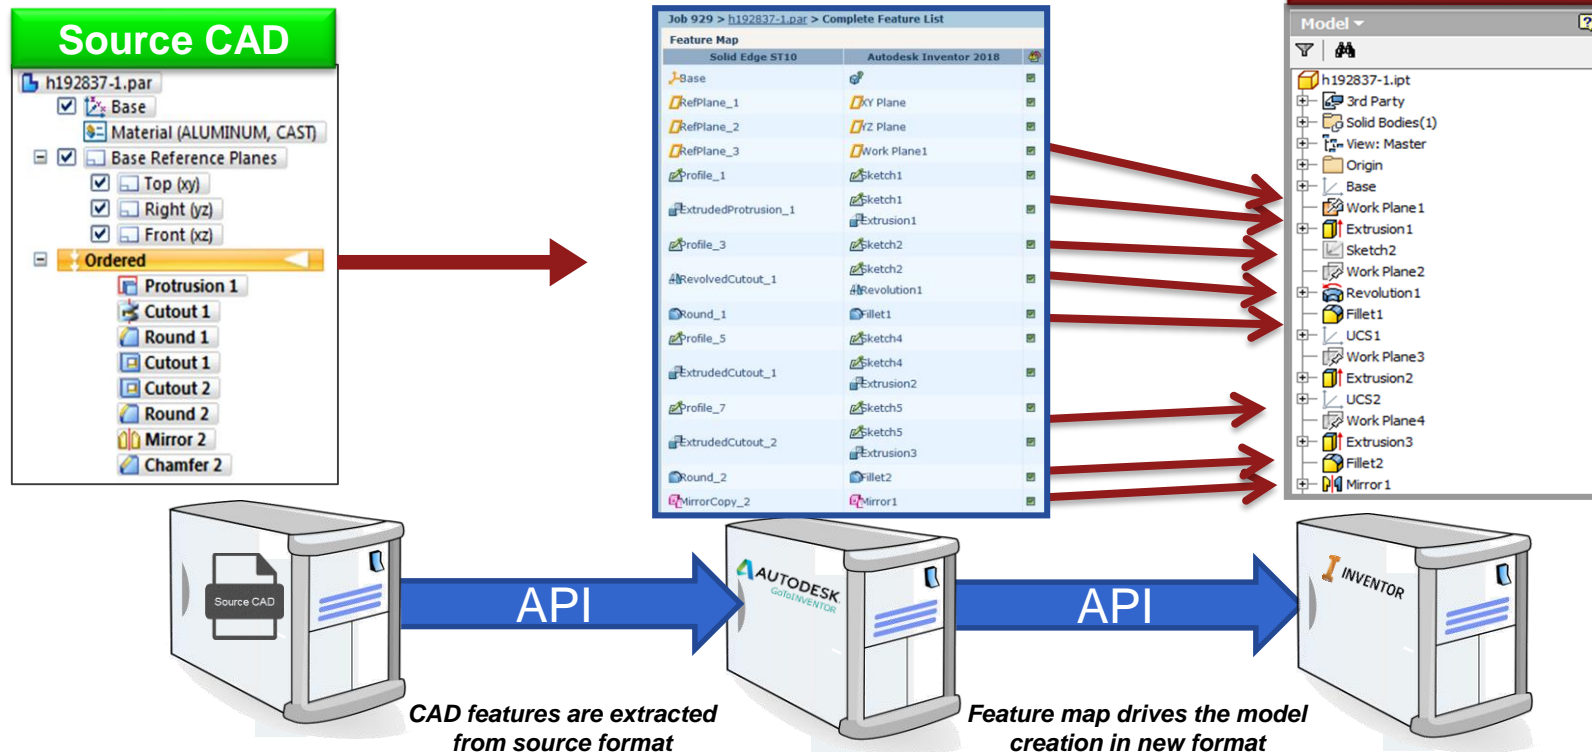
Source CAD

h192837-1.par
Base
Material (ALUMINUM, CAST)
Base Reference Planes
Top (xy)
Right (yz)
Front (xz)
Ordered
Protrusion 1
Cutout 1
Round 1
Cutout 1
Cutout 2
Round 2
Mirror 2
Chamfer 2

Job 929 > h192837-1.par > Complete Feature List
Feature Map

| Solid Edge ST10 | Autodesk Inventor 2018 |
|---|---|
| Base | |
| RefPlane_1 | XY Plane |
| RefPlane_2 | YZ Plane |
| RefPlane_3 | Work Plane1 |
| Profile_1 | Sketch1 |
| ExtrudedProtrusion_1 | Sketch1 Extrusion1 |
| Profile_3 | Sketch2 |
| RevolvedCutout_1 | Sketch2 Revolution1 |
| Round_1 | Fillet1 |
| Profile_5 | Sketch4 |
| ExtrudedCutout_1 | Sketch4 Extrusion2 |
| Profile_7 | Sketch5 |
| ExtrudedCutout_2 | Sketch5 Extrusion3 |
| Round_2 | Fillet2 |
| MirrorCopy_2 | Mirror1 |

Model
h192837-1.ipt
3rd Party
Solid Bodies(1)
View: Master
Origin
Base
Work Plane1
Extrusion1
Sketch2
Work Plane2
Revolution1
Fillet1
UCS1
Work Plane3
Extrusion2
UCS2
Work Plane4
Extrusion3
Fillet2
Mirror1

Source CAD
API
AUTODESK GoToINVENTOR
API
INVENTOR

CAD features are extracted from source format
Feature map drives the model creation in new format